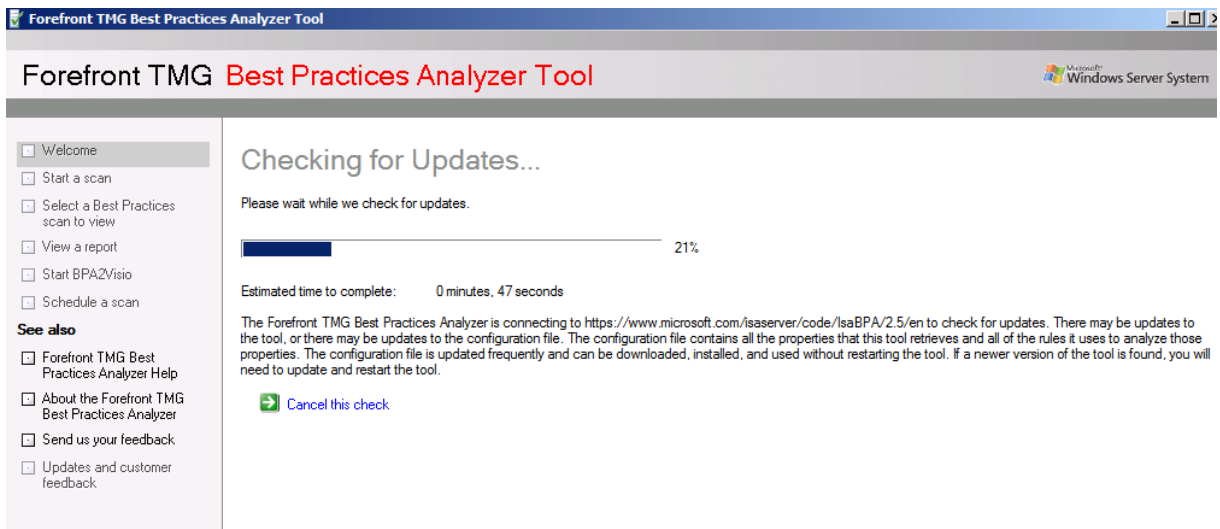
Forefront TMG Best Practices Analyzer Tool

Forefront TMG Best Practices Analyzer Tool

Microsoft Windows Server System

Welcome
Start a scan
Select a Best Practices scan to view
View a report
Start BPA2Visio
Schedule a scan

See also

Forefront TMG Best Practices Analyzer Help
About the Forefront TMG Best Practices Analyzer
Send us your feedback
Updates and customer feedback

Checking for Updates...

Please wait while we check for updates.

21%

Estimated time to complete: 0 minutes, 47 seconds

The Forefront TMG Best Practices Analyzer is connecting to https://www.microsoft.com/isaserver/code/IsaBPA/2.5/en to check for updates. There may be updates to the tool, or there may be updates to the configuration file. The configuration file contains all the properties that this tool retrieves and all of the rules it uses to analyze those properties. The configuration file is updated frequently and can be downloaded, installed, and used without restarting the tool. If a newer version of the tool is found, you will need to update and restart the tool.

Cancel this check